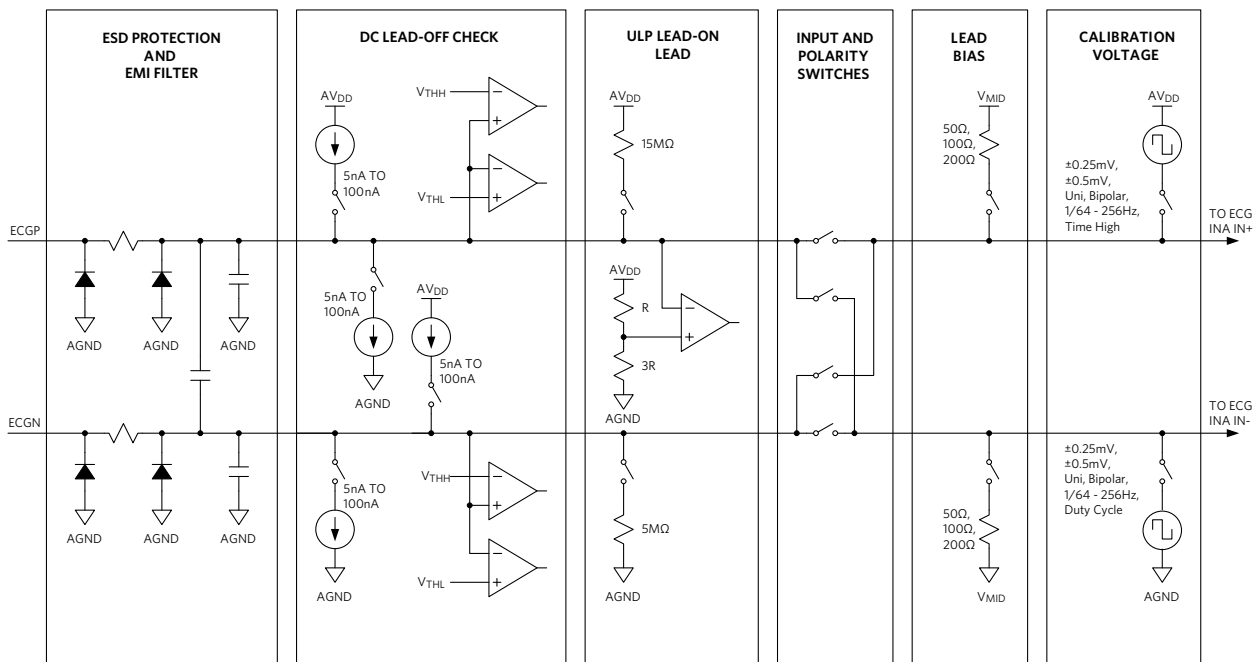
ESD PROTECTION AND EMI FILTER

DC LEAD-OFF CHECK

ULP LEAD-ON LEAD

INPUT AND POLARITY SWITCHES

LEAD BIAS

CALIBRATION VOLTAGE

$AV_{DD}$

5nA TO 100nA

$V_{THH}$

$V_{THL}$

$AV_{DD}$

15MΩ

$V_{MID}$

50Ω, 100Ω, 200Ω

$AV_{DD}$

±0.25mV, ±0.5mV, Uni, Bipolar, 1/64 - 256Hz, Time High

ECGP

TO ECG INA IN+

AGND

AGND

AGND

5nA TO 100nA

$AV_{DD}$

5nA TO 100nA

AGND

$AV_{DD}$

R

3R

AGND

ECGN

TO ECG INA IN-

AGND

AGND

AGND

5nA TO 100nA

AGND

$V_{THH}$

$V_{THL}$

5MΩ

AGND

±0.25mV, ±0.5mV, Uni, Bipolar, 1/64 - 256Hz, Duty Cycle

50Ω, 100Ω, 200Ω

$V_{MID}$

AGND